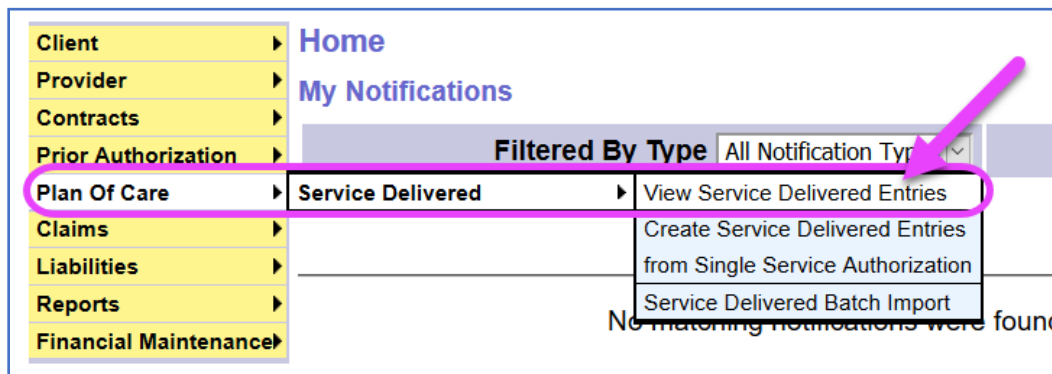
Client
Provider
Contracts
Prior Authorization
Plan Of Care
Claims
Liabilities
Reports
Financial Maintenance

Home

My Notifications

Filtered By Type All Notification Typ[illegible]

Service Delivered

View Service Delivered Entries
Create Service Delivered Entries from Single Service Authorization
Service Delivered Batch Import

No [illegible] were found